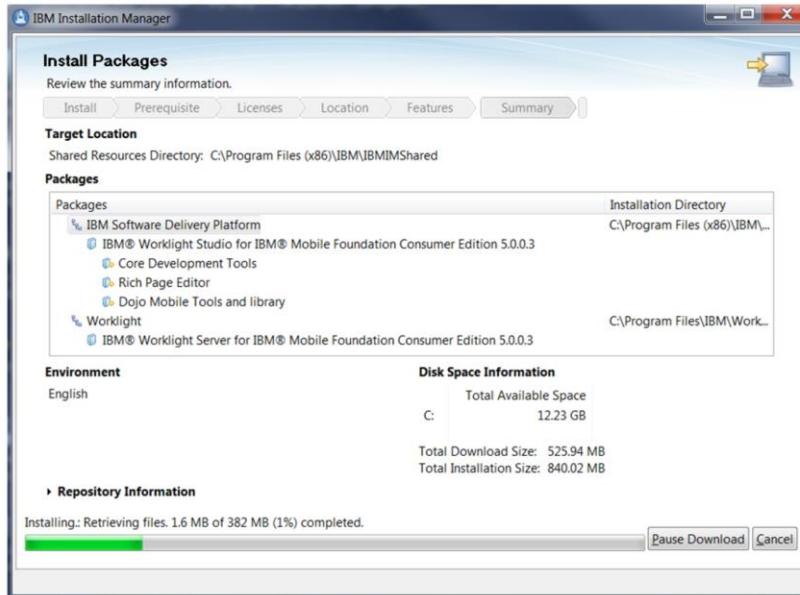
IBM Installation Manager

Install Packages

Review the summary information.

Install | Prerequisite | Licenses | Location | Features | Summary

Target Location

Shared Resources Directory: C:\Program Files (x86)\IBM\IBMIMShared

Packages

| Packages | Installation Directory |
|---|---|
| IBM Software Delivery Platform | C:\Program Files (x86)\IBM\... |
| IBM® Worklight Studio for IBM® Mobile Foundation Consumer Edition 5.0.0.3 | |
| Core Development Tools | |
| Rich Page Editor | |
| Dojo Mobile Tools and library | |
| Worklight | C:\Program Files\IBM\Work... |
| IBM® Worklight Server for IBM® Mobile Foundation Consumer Edition 5.0.0.3 | |

Environment

English

Disk Space Information

| | Total Available Space |
|---|---|
| C: | 12.23 GB |

Total Download Size: 525.94 MB
Total Installation Size: 840.02 MB

Repository Information

Installing.: Retrieving files. 1.6 MB of 382 MB (1%) completed.

Pause Download | Cancel